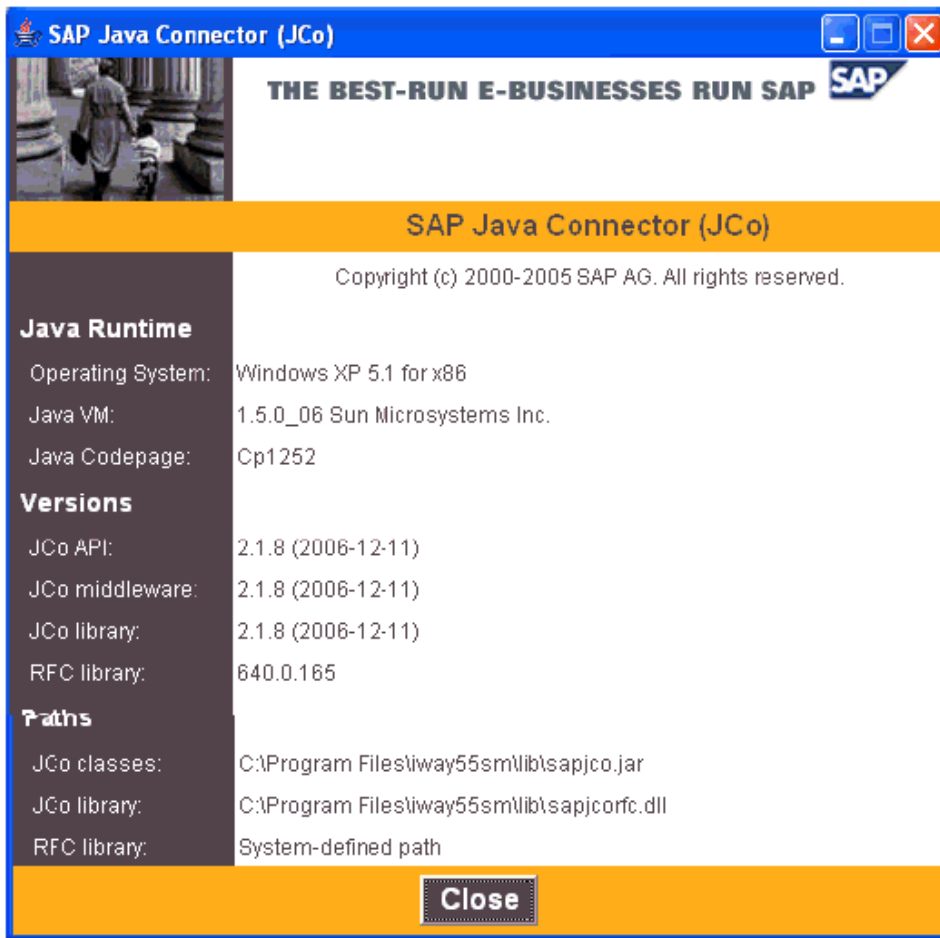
SAP Java Connector (JCo)

THE BEST-RUN E-BUSINESSES RUN SAP

SAP

SAP Java Connector (JCo)

Copyright (c) 2000-2005 SAP AG. All rights reserved.

Java Runtime

| | |
|---|---|
| Operating System: | Windows XP 5.1 for x86 |
| Java VM: | 1.5.0_06 Sun Microsystems Inc. |
| Java Codepage: | Cp1252 |

Versions

| | |
|---|---|
| JCo API: | 2.1.8 (2006-12-11) |
| JCo middleware: | 2.1.8 (2006-12-11) |
| JCo library: | 2.1.8 (2006-12-11) |
| RFC library: | 640.0.165 |

Paths

| | |
|---|---|
| JCo classes: | C:\Program Files\iway55sm\lib\sapjco.jar |
| JCo library: | C:\Program Files\iway55sm\lib\sapjcorfc.dll |
| RFC library: | System-defined path |

Close